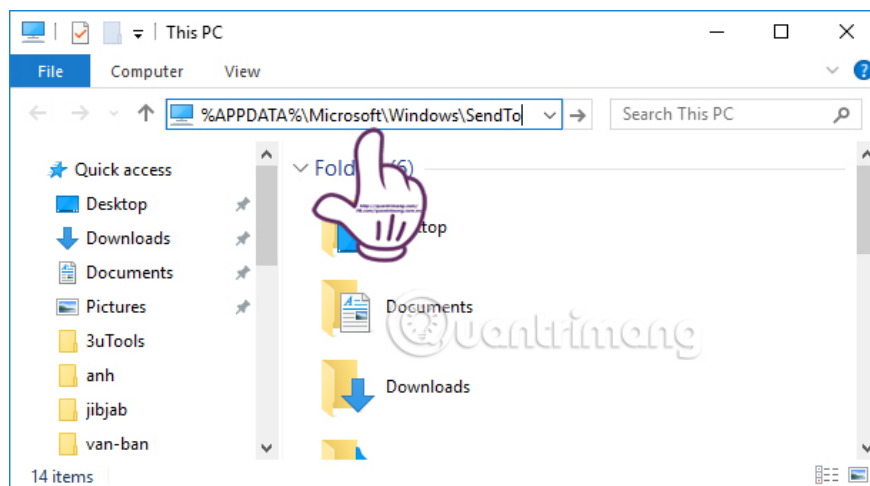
This PC

File Computer View

%APPDATA%\Microsoft\Windows\SendTo

Search This PC

Quick access
Desktop
Downloads
Documents
Pictures
3uTools
anh
jibjab
van-ban

Fold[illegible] (6)

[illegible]top

Documents

Downloads

Quantrimang

14 items